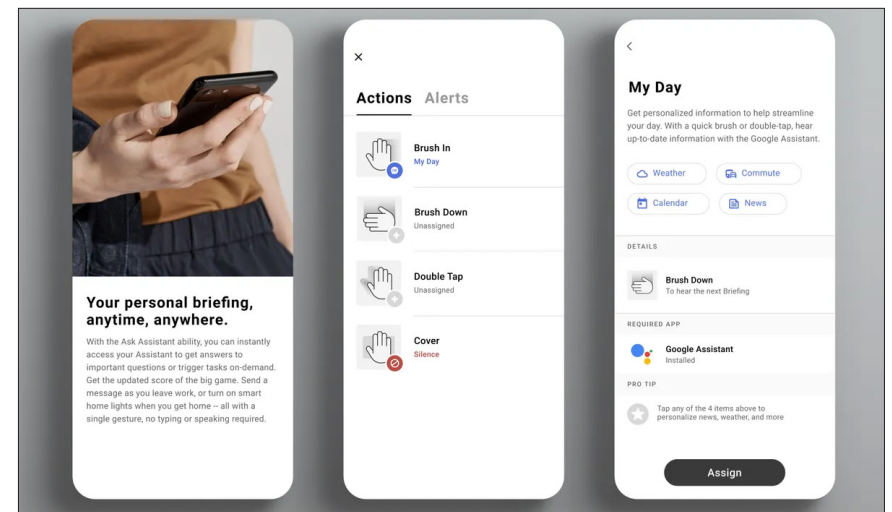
Your personal briefing, anytime, anywhere.

With the Ask Assistant ability, you can instantly access your Assistant to get answers to important questions or trigger tasks on-demand. Get the updated score of the big game. Send a message as you leave work, or turn on smart home lights when you get home – all with a single gesture, no typing or speaking required.

×

Actions Alerts

Brush In
My Day

Brush Down
Unassigned

Double Tap
Unassigned

Cover
Silence

<

My Day

Get personalized information to help streamline your day. With a quick brush or double-tap, hear up-to-date information with the Google Assistant.

Weather
Commute
Calendar
News

DETAILS

Brush Down
To hear the next Briefing

REQUIRED APP

Google Assistant
Installed

PRO TIP

Tap any of the 4 items above to personalize news, weather, and more

Assign